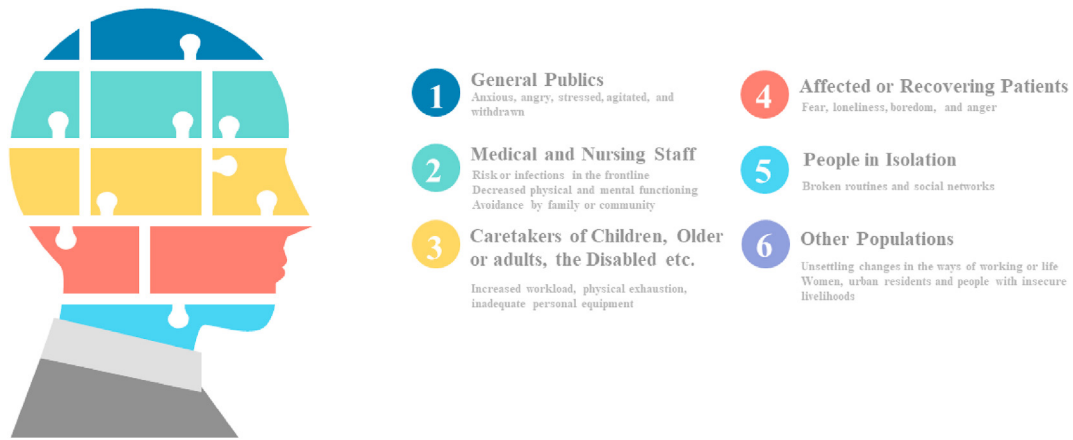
1 General Publics
Anxious, angry, stressed, agitated, and withdrawn

2 Medical and Nursing Staff
Risk or infections in the frontline
Decreased physical and mental functioning
Avoidance by family or community

3 Caretakers of Children, Older or adults, the Disabled etc.
Increased workload, physical exhaustion, inadequate personal equipment

4 Affected or Recovering Patients
Fear, loneliness, boredom, and anger

5 People in Isolation
Broken routines and social networks

6 Other Populations
Unsettling changes in the ways of working or life
Women, urban residents and people with insecure livelihoods